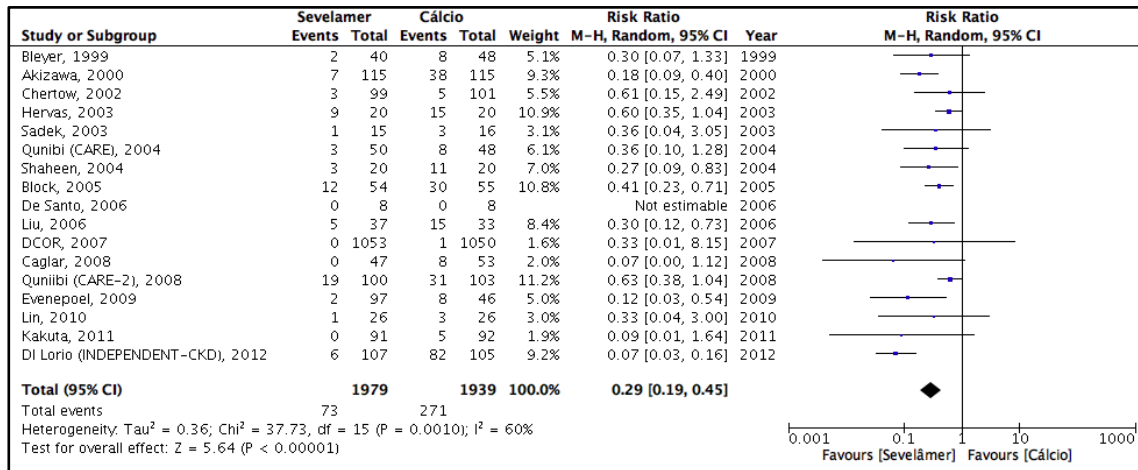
| Study or Subgroup | Sevelamer Events | Sevelamer Total | Cálcio Events | Cálcio Total | Weight | Risk Ratio M-H, Random, 95% CI | Year |
|---|---|---|---|---|---|---|---|
| Bleyer, 1999 | 2 | 40 | 8 | 48 | 5.1% | 0.30 [0.07, 1.33] | 1999 |
| Akizawa, 2000 | 7 | 115 | 38 | 115 | 9.3% | 0.18 [0.09, 0.40] | 2000 |
| Chertow, 2002 | 3 | 99 | 5 | 101 | 5.5% | 0.61 [0.15, 2.49] | 2002 |
| Hervas, 2003 | 9 | 20 | 15 | 20 | 10.9% | 0.60 [0.35, 1.04] | 2003 |
| Sadek, 2003 | 1 | 15 | 3 | 16 | 3.1% | 0.36 [0.04, 3.05] | 2003 |
| Qunibi (CARE), 2004 | 3 | 50 | 8 | 48 | 6.1% | 0.36 [0.10, 1.28] | 2004 |
| Shaheen, 2004 | 3 | 20 | 11 | 20 | 7.0% | 0.27 [0.09, 0.83] | 2004 |
| Block, 2005 | 12 | 54 | 30 | 55 | 10.8% | 0.41 [0.23, 0.71] | 2005 |
| De Santo, 2006 | 0 | 8 | 0 | 8 | | Not estimable | 2006 |
| Liu, 2006 | 5 | 37 | 15 | 33 | 8.4% | 0.30 [0.12, 0.73] | 2006 |
| DCOR, 2007 | 0 | 1053 | 1 | 1050 | 1.6% | 0.33 [0.01, 8.15] | 2007 |
| Caglar, 2008 | 0 | 47 | 8 | 53 | 2.0% | 0.07 [0.00, 1.12] | 2008 |
| Quniibi (CARE-2), 2008 | 19 | 100 | 31 | 103 | 11.2% | 0.63 [0.38, 1.04] | 2008 |
| Evenepoel, 2009 | 2 | 97 | 8 | 46 | 5.0% | 0.12 [0.03, 0.54] | 2009 |
| Lin, 2010 | 1 | 26 | 3 | 26 | 3.0% | 0.33 [0.04, 3.00] | 2010 |
| Kakuta, 2011 | 0 | 91 | 5 | 92 | 1.9% | 0.09 [0.01, 1.64] | 2011 |
| DI Lorio (INDEPENDENT-CKD), 2012 | 6 | 107 | 82 | 105 | 9.2% | 0.07 [0.03, 0.16] | 2012 |
| **Total (95% CI)** | | **1979** | | **1939** | **100.0%** | **0.29 [0.19, 0.45]** | |
| Total events | 73 | | 271 | | | | |

Heterogeneity: Tau² = 0.36; Chi² = 37.73, df = 15 (P = 0.0010); I² = 60%
Test for overall effect: Z = 5.64 (P < 0.00001)

Risk Ratio
M-H, Random, 95% CI

0.001 0.1 1 10 1000
Favours [Sevelâmer] Favours [Cálcio]